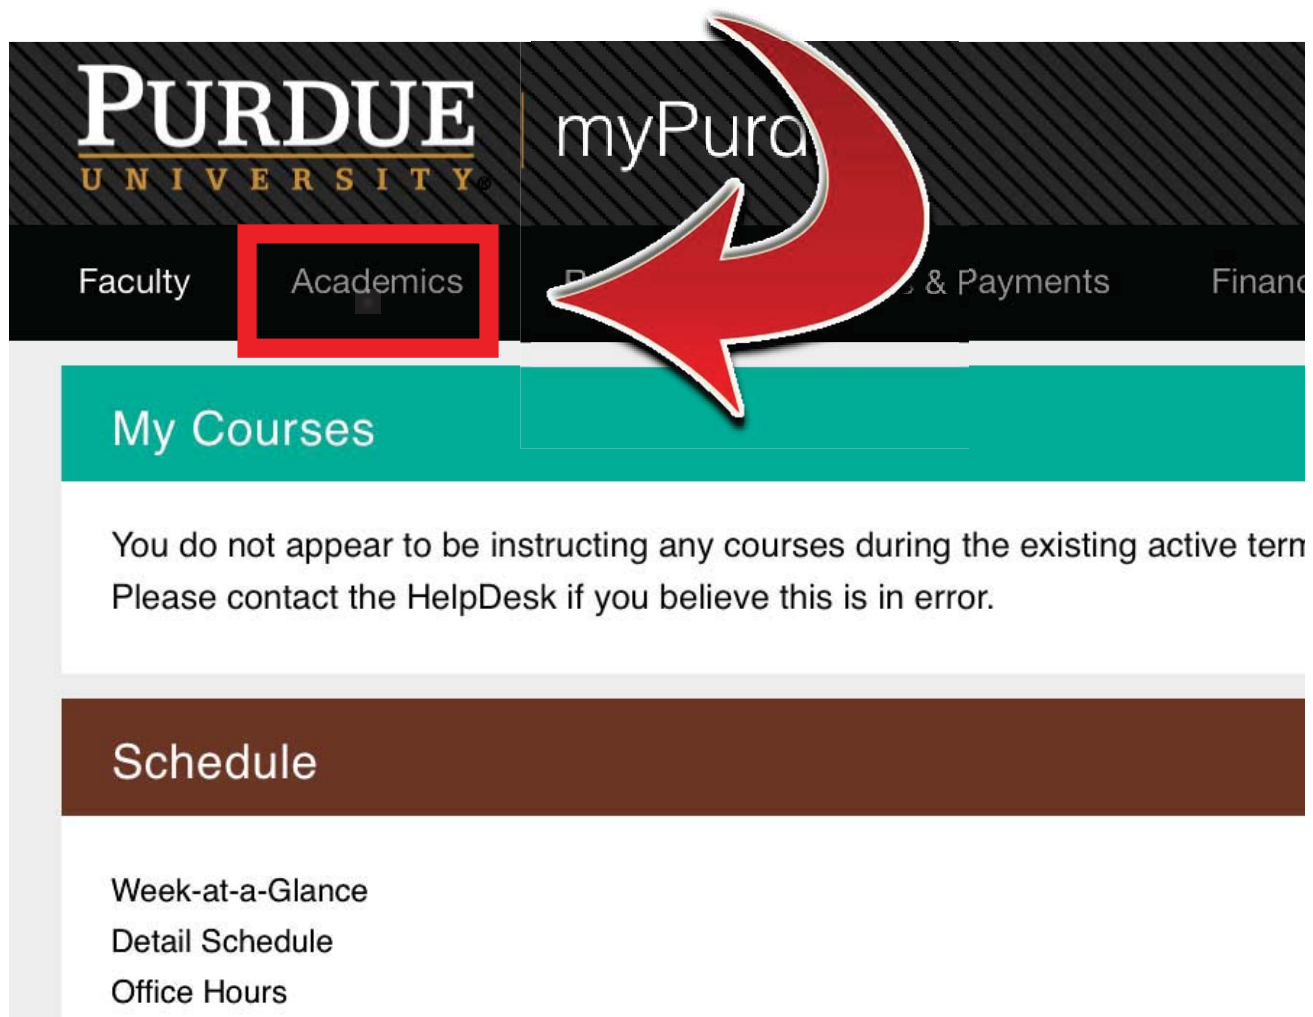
PURDUE UNIVERSITY®

myPurd

Faculty Academics R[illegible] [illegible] & Payments Financ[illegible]

My Courses

You do not appear to be instructing any courses during the existing active term
Please contact the HelpDesk if you believe this is in error.

Schedule

Week-at-a-Glance
Detail Schedule
Office Hours